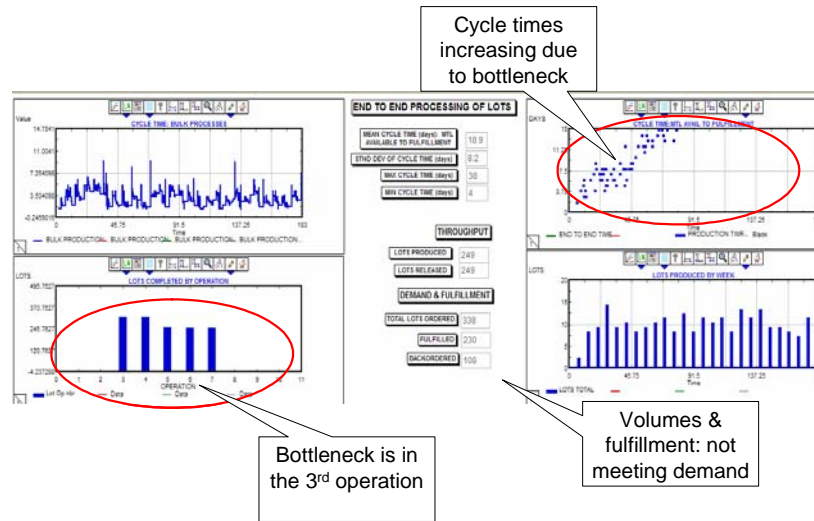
Cycle times increasing due to bottleneck

CYCLE TIME: BULK PROCESSES

Value

14.7541

11.0041

7.254098

3.504098

-0.245901

0

45.75

91.5

137.25

183

Time

BULK PRODUCTION... BULK PRODUCTION... BULK PRODUCTION... BULK PRODUCTION...

END TO END PROCESSING OF LOTS

MEAN CYCLE TIME (days): MTL AVAILABLE TO FULFILLMENT 10.9

STND DEV OF CYCLE TIME (days) 8.2

MAX CYCLE TIME (days) 38

MIN CYCLE TIME (days) 4

THROUGHPUT

LOTS PRODUCED 249

LOTS RELEASED 249

DEMAND & FULFILLMENT

TOTAL LOTS ORDERED 338

FULFILLED 230

BACKORDERED 108

CYCLE TIME: MTL AVAIL TO FULFILLMENT

DAYS

15

11.25

7.5

3.75

0

45.75

91.5

137.25

Time

END TO END TIME

PRODUCTION TIME... Blank

LOTS COMPLETED BY OPERATION

LOTS

495.7827

370.7827

245.7827

120.7827

-4.237288

0 1 2 3 4 5 6 7 8 9 10 11

OPERATION

Lot Op nbr

Data

Data

Data

LOTS PRODUCED BY WEEK

LOTS

20

15

10

5

137.25

Time

LOTS TOTAL

Bottleneck is in the 3$^{rd}$ operation

Volumes & fulfillment: not meeting demand